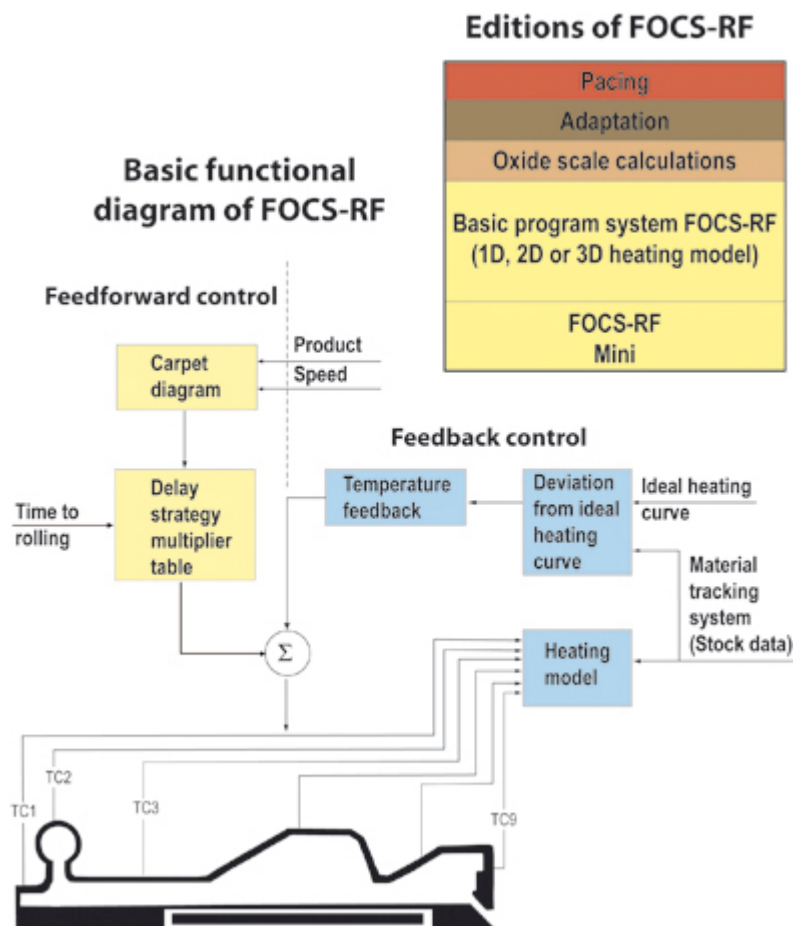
Editions of FOCS-RF

Pacing

Adaptation

Oxide scale calculations

Basic program system FOCS-RF (1D, 2D or 3D heating model)

FOCS-RF Mini

Basic functional diagram of FOCS-RF

Feedforward control

Carpet diagram

Product

Speed

Feedback control

Time to rolling

Delay strategy multiplier table

Temperature feedback

Deviation from ideal heating curve

Ideal heating curve

Material tracking system (Stock data)

$\Sigma$

Heating model

TC1

TC2

TC3

TC9